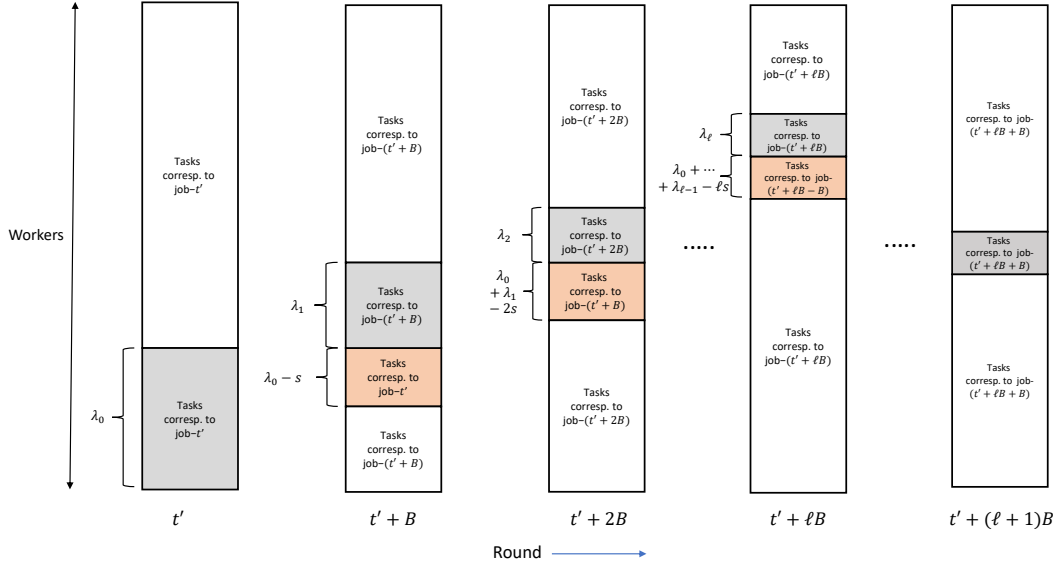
Workers

Tasks corresp. to job-$t'$

$\lambda_0$

Tasks corresp. to job-$t'$

$t'$

Tasks corresp. to job-$(t' + B)$

$\lambda_1$

Tasks corresp. to job-$(t' + B)$

$\lambda_0 - s$

Tasks corresp. to job-$t'$

Tasks corresp. to job-$(t' + B)$

$t' + B$

Tasks corresp. to job-$(t' + 2B)$

$\lambda_2$

Tasks corresp. to job-$(t' + 2B)$

$\lambda_0 + \lambda_1 - 2s$

Tasks corresp. to job-$(t' + B)$

Tasks corresp. to job-$(t' + 2B)$

$t' + 2B$

.....

Tasks corresp. to job-$(t' + \ell B)$

$\lambda_\ell$

Tasks corresp. to job-$(t' + \ell B)$

$\lambda_0 + \cdots + \lambda_{\ell-1} - \ell s$

Tasks corresp. to job-$(t' + \ell B - B)$

Tasks corresp. to job-$(t' + \ell B)$

$t' + \ell B$

.....

Tasks corresp. to job-$(t' + \ell B + B)$

Tasks corresp. to job-$(t' + \ell B + B)$

Tasks corresp. to job-$(t' + \ell B + B)$

$t' + (\ell + 1)B$

Round